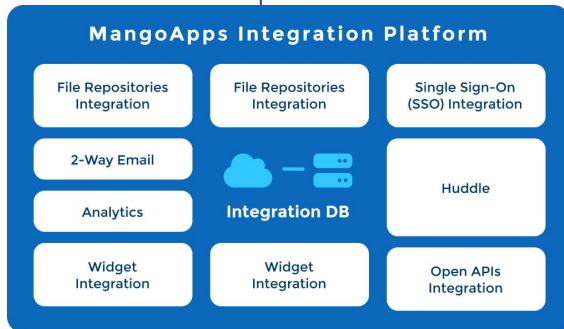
MangoApps Integration Platform

File Repositories Integration

File Repositories Integration

Single Sign-On (SSO) Integration

2-Way Email

Analytics

Integration DB

Huddle

Widget Integration

Widget Integration

Open APIs Integration